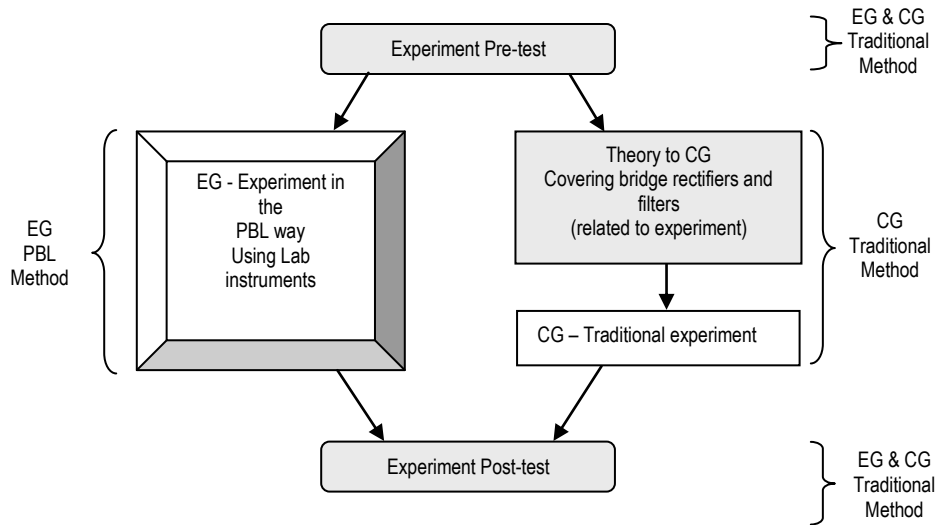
Experiment Pre-test

EG & CG Traditional Method

EG PBL Method

EG - Experiment in the PBL way Using Lab instruments

Theory to CG Covering bridge rectifiers and filters (related to experiment)

CG Traditional Method

CG – Traditional experiment

Experiment Post-test

EG & CG Traditional Method